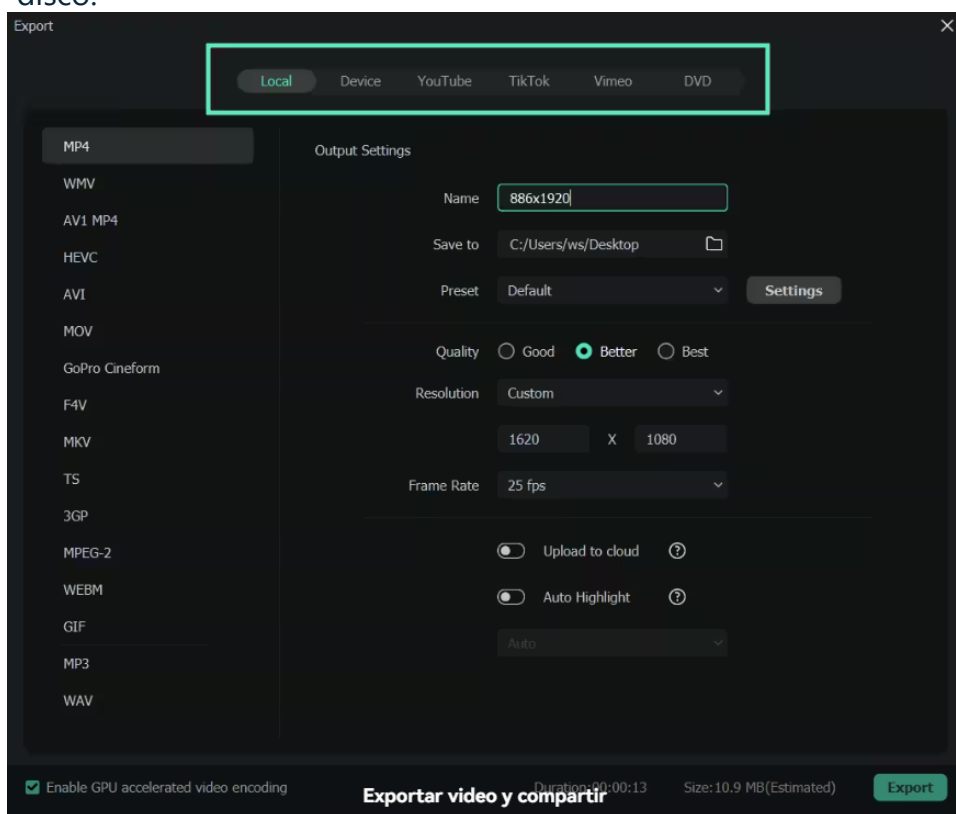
disco.

Export

Local Device YouTube TikTok Vimeo DVD

MP4
WMV
AV1 MP4
HEVC
AVI
MOV
GoPro Cineform
F4V
MKV
TS
3GP
MPEG-2
WEBM
GIF
MP3
WAV

Output Settings

Name 886x1920

Save to C:/Users/ws/Desktop

Preset Default Settings

Quality Good Better Best

Resolution Custom

1620 X 1080

Frame Rate 25 fps

Upload to cloud

Auto Highlight

Auto

Enable GPU accelerated video encoding

Exportar video y compartir

Duration:00:00:13

Size:10.9 MB(Estimated)

Export